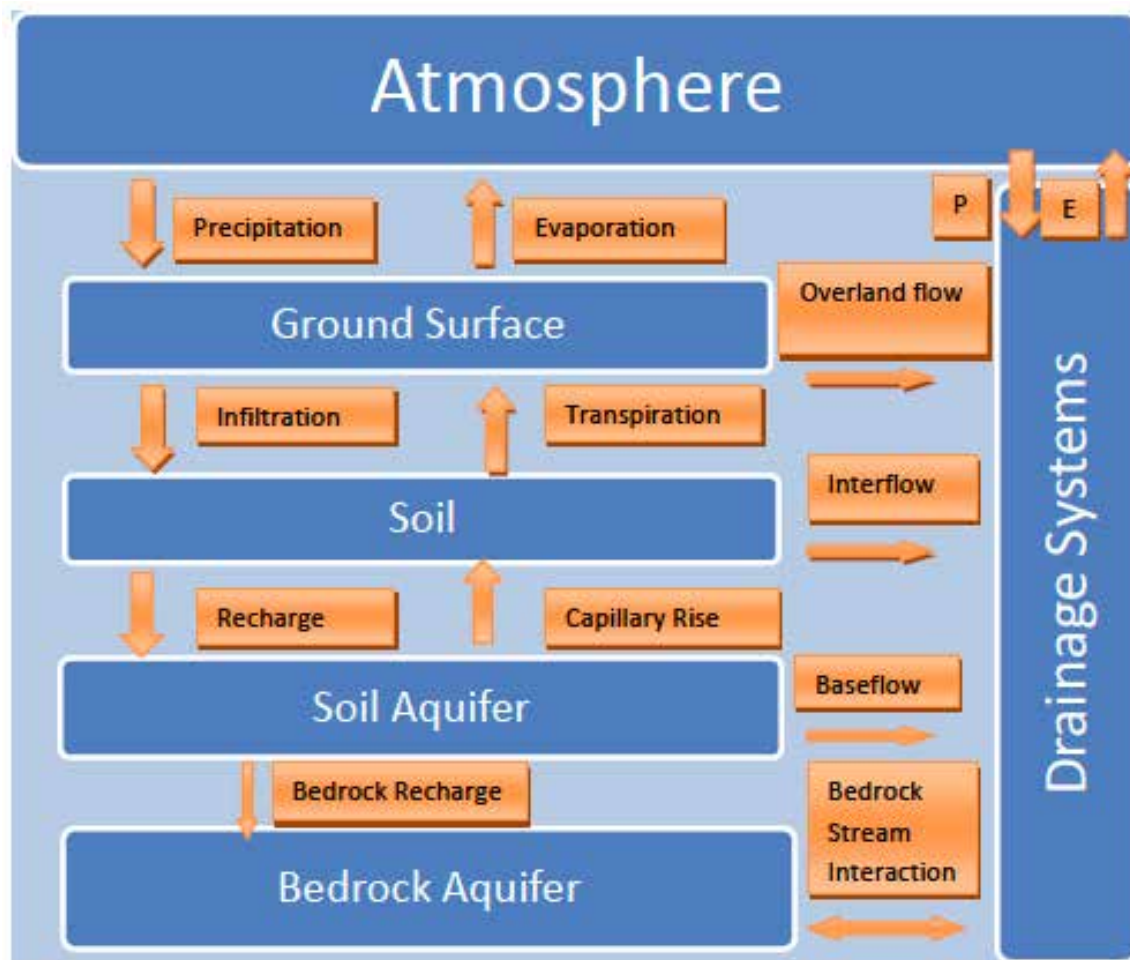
Atmosphere

Precipitation

Evaporation

P

E

Ground Surface

Overland flow

Infiltration

Transpiration

Soil

Interflow

Recharge

Capillary Rise

Soil Aquifer

Baseflow

Bedrock Recharge

Bedrock Stream Interaction

Bedrock Aquifer

Drainage Systems